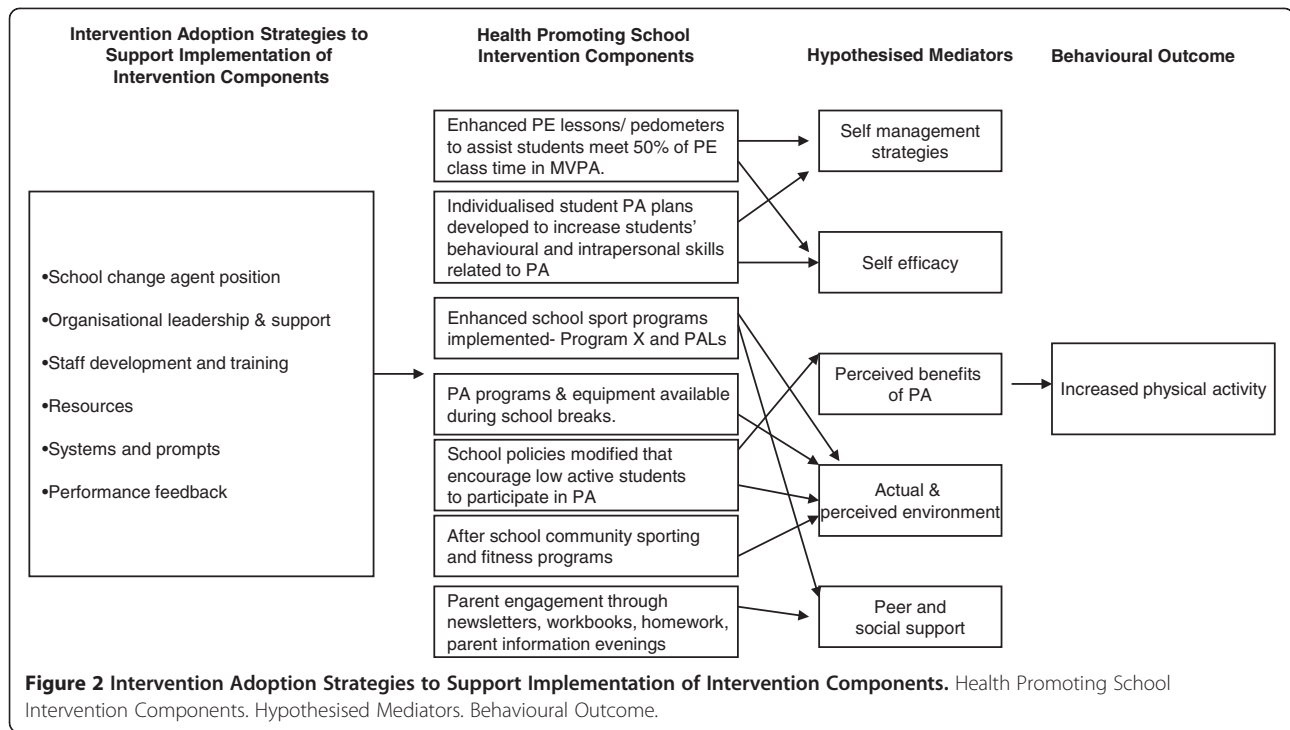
Intervention Adoption Strategies to Support Implementation of Intervention Components

Health Promoting School Intervention Components

Hypothesised Mediators

Behavioural Outcome

•School change agent position
•Organisational leadership & support
•Staff development and training
•Resources
•Systems and prompts
•Performance feedback

Enhanced PE lessons/ pedometers to assist students meet 50% of PE class time in MVPA.

Individualised student PA plans developed to increase students' behavioural and intrapersonal skills related to PA

Enhanced school sport programs implemented- Program X and PALs

PA programs & equipment available during school breaks.

School policies modified that encourage low active students to participate in PA

After school community sporting and fitness programs

Parent engagement through newsletters, workbooks, homework, parent information evenings

Self management strategies

Self efficacy

Perceived benefits of PA

Actual & perceived environment

Peer and social support

Increased physical activity

**Figure 2 Intervention Adoption Strategies to Support Implementation of Intervention Components.** Health Promoting School Intervention Components. Hypothesised Mediators. Behavioural Outcome.